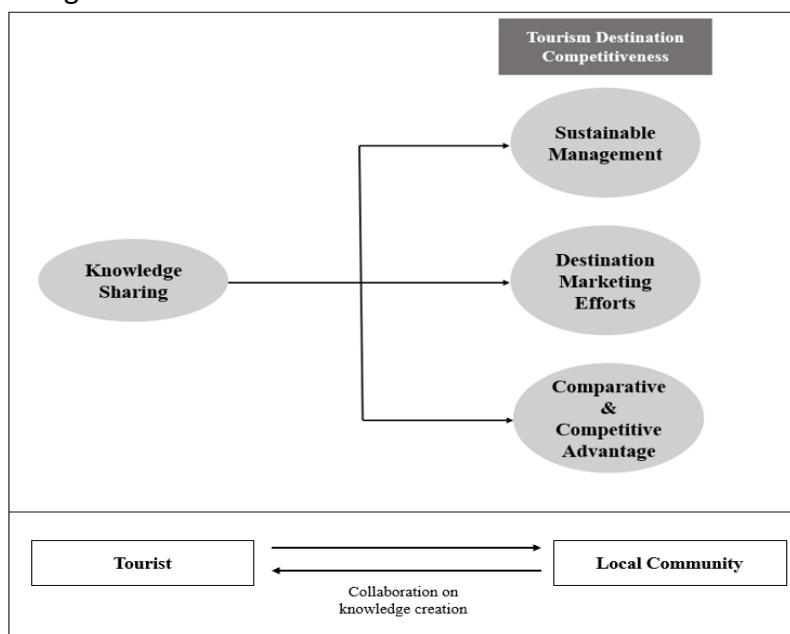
Tourism Destination Competitiveness

Sustainable Management

Knowledge Sharing

Destination Marketing Efforts

Comparative & Competitive Advantage

Tourist

Local Community

Collaboration on knowledge creation